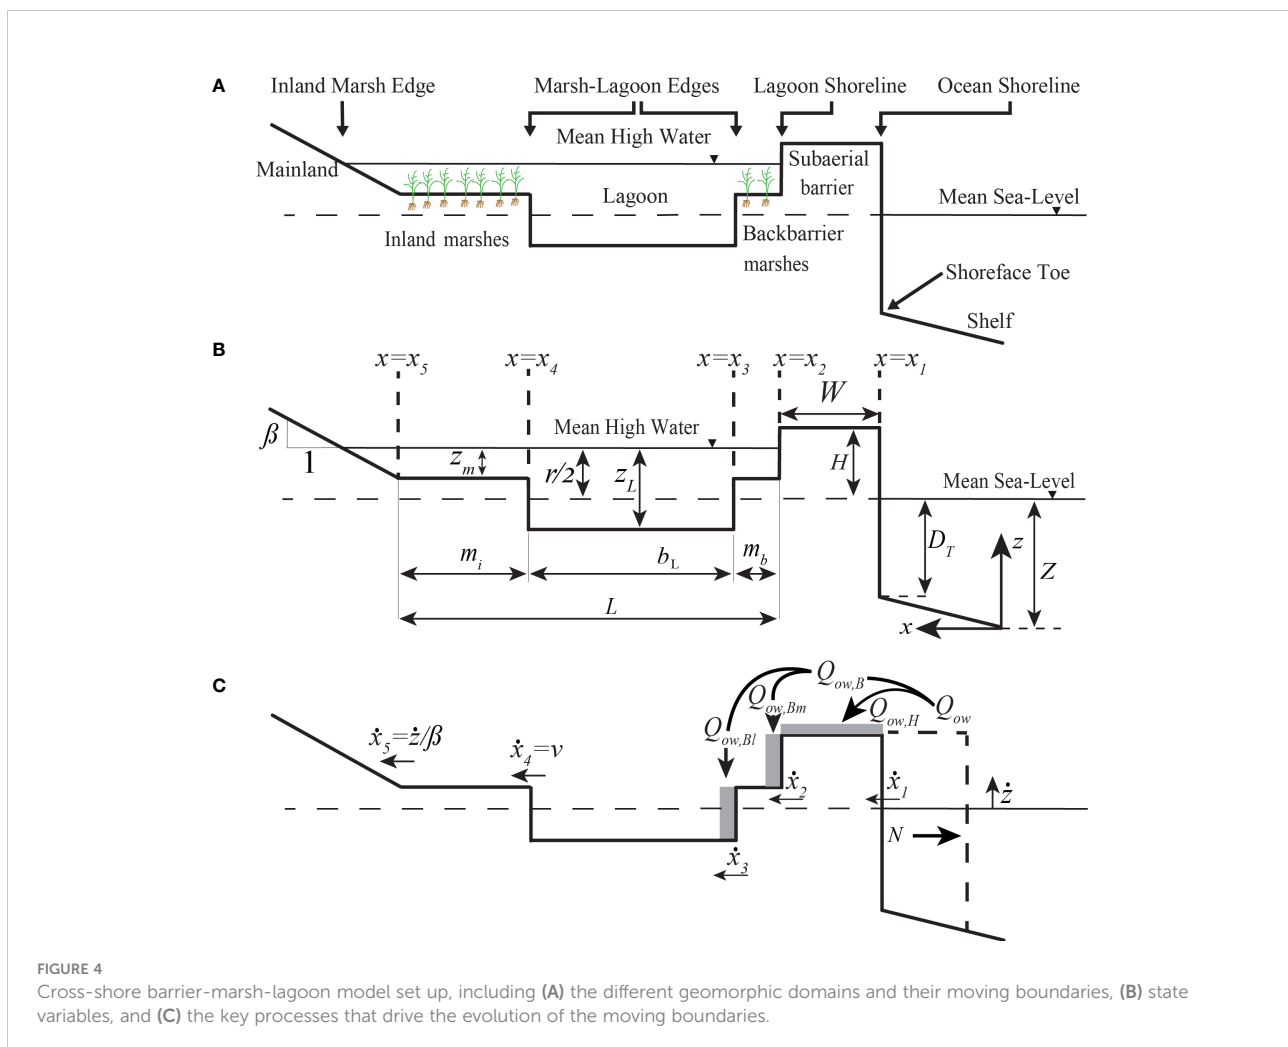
A

Inland Marsh Edge

Marsh-Lagoon Edges

Lagoon Shoreline

Ocean Shoreline

Mean High Water

Mainland

Subaerial barrier

Lagoon

Mean Sea-Level

Inland marshes

Backbarrier marshes

Shoreface Toe

Shelf

B

$x=x_5$

$x=x_4$

$x=x_3$

$x=x_2$

$x=x_1$

$W$

$\beta$

1

Mean High Water

$z_m$

$r/2$

$z_L$

$H$

Mean Sea-Level

$D_T$

$z$

$Z$

$m_i$

$b_L$

$m_b$

$L$

$x$

C

$Q_{ow,B}$

$Q_{ow,Bm}$

$Q_{ow,H}$

$Q_{ow}$

$Q_{ow,Bl}$

$\dot{x}_5=\dot{z}/\beta$

$\dot{x}_4=v$

$\dot{x}_2$

$\dot{x}_1$

$\dot{z}$

$N$

$\dot{x}_3$

FIGURE 4

Cross-shore barrier-marsh-lagoon model set up, including (A) the different geomorphic domains and their moving boundaries, (B) state variables, and (C) the key processes that drive the evolution of the moving boundaries.